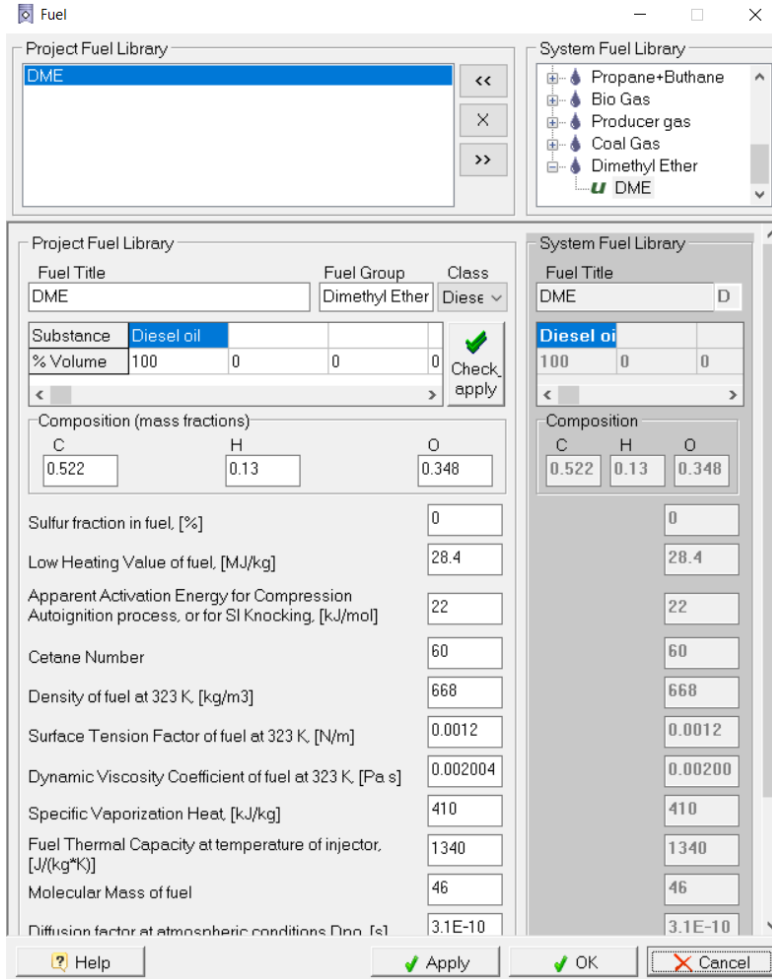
Fuel

Project Fuel Library

DME

<<

×

>>

System Fuel Library

Propane+Buthane
Bio Gas
Producer gas
Coal Gas
Dimethyl Ether
DME

Project Fuel Library

Fuel Title
DME

Fuel Group
Dimethyl Ether

Class
Diese

| Substance | Diesel oil | | | |
|---|---|---|---|---|
| % Volume | 100 | 0 | 0 | 0 |

Check, apply

Composition (mass fractions)

C
0.522

H
0.13

O
0.348

Sulfur fraction in fuel, [%] 0

Low Heating Value of fuel, [MJ/kg] 28.4

Apparent Activation Energy for Compression Autoignition process, or for SI Knocking, [kJ/mol] 22

Cetane Number 60

Density of fuel at 323 K, [kg/m3] 668

Surface Tension Factor of fuel at 323 K, [N/m] 0.0012

Dynamic Viscosity Coefficient of fuel at 323 K, [Pa s] 0.002004

Specific Vaporization Heat, [kJ/kg] 410

Fuel Thermal Capacity at temperature of injector, [J/(kg*K)] 1340

Molecular Mass of fuel 46

Diffusion factor at atmospheric conditions Dno, [s] 3.1E-10

System Fuel Library

Fuel Title
DME
D

| Diesel oi | | |
|---|---|---|
| 100 | 0 | 0 |

Composition

C
0.522

H
0.13

O
0.348

0
28.4
22
60
668
0.0012
0.00200
410
1340
46
3.1E-10

Help

Apply

OK

Cancel